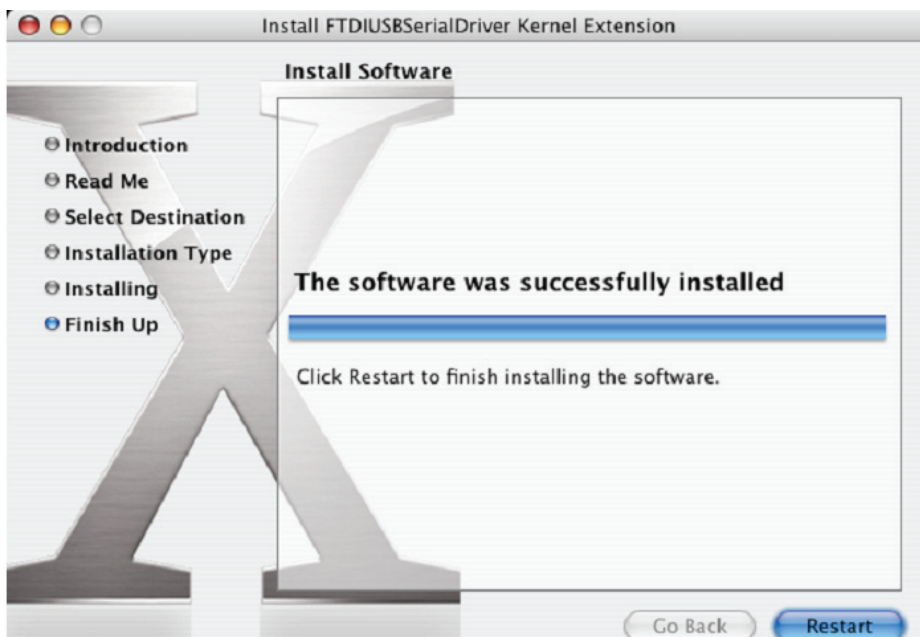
Install FTDIUSBSerialDriver Kernel Extension

Install Software

Introduction
Read Me
Select Destination
Installation Type
Installing
Finish Up

The software was successfully installed

Click Restart to finish installing the software.

Go Back
Restart